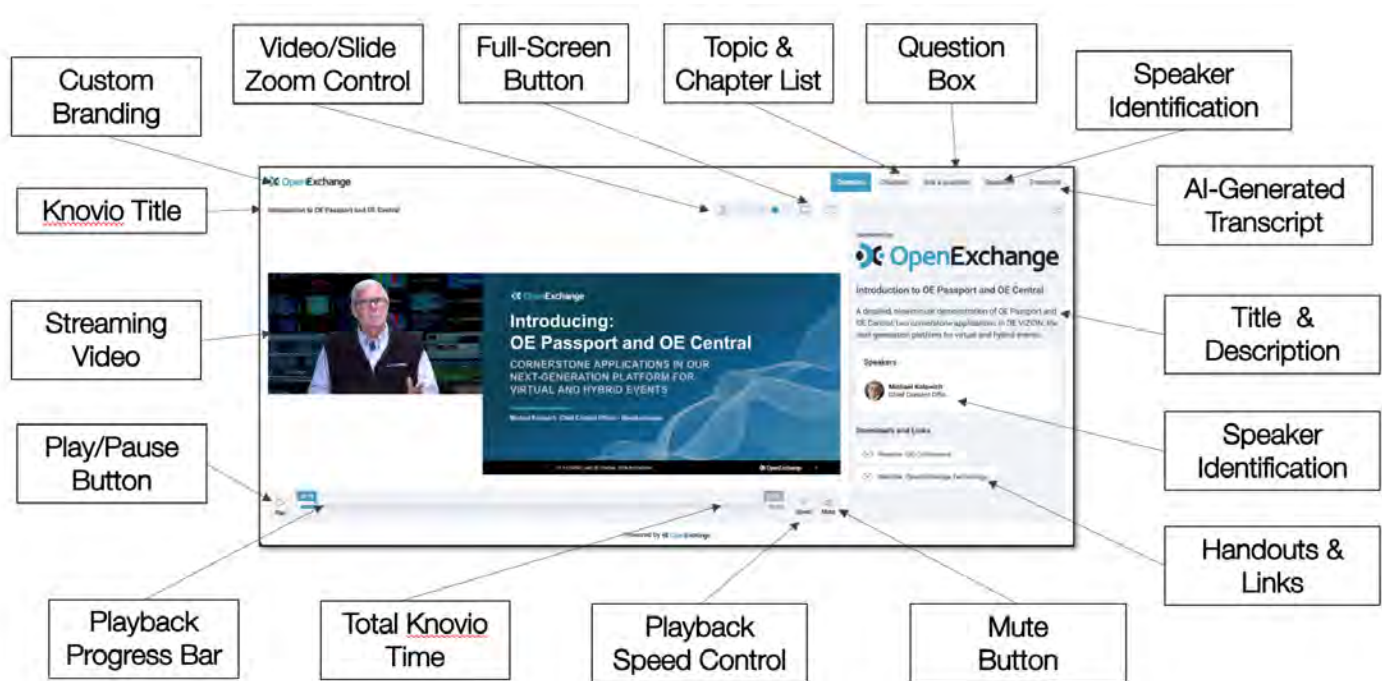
Custom Branding

Video/Slide Zoom Control

Full-Screen Button

Topic & Chapter List

Question Box

Speaker Identification

Knovio Title

AI-Generated Transcript

OpenExchange

Introduction to OE Passport and OE Central

Overview Chapters Ask a question Speakers Transcript

OpenExchange

Introduction to OE Passport and OE Central

A detailed, streamlined demonstration of OE Passport and OE Central, two cornerstone applications in OE VIZION, the next-generation platform for virtual and hybrid events.

Speakers

Michael Kolowich
Chief Content Offic...

Downloads and Links

Website: OE Conferences

Website: OpenExchange Technology

Streaming Video

OpenExchange

Introducing: OE Passport and OE Central

CORNERSTONE APPLICATIONS IN OUR NEXT-GENERATION PLATFORM FOR VIRTUAL AND HYBRID EVENTS

Michael Kolowich, Chief Content Officer

OpenExchange

Title & Description

Speaker Identification

Play/Pause Button

Play

Speed Mute

Powered by OpenExchange

Handouts & Links

Playback Progress Bar

Total Knovio Time

Playback Speed Control

Mute Button